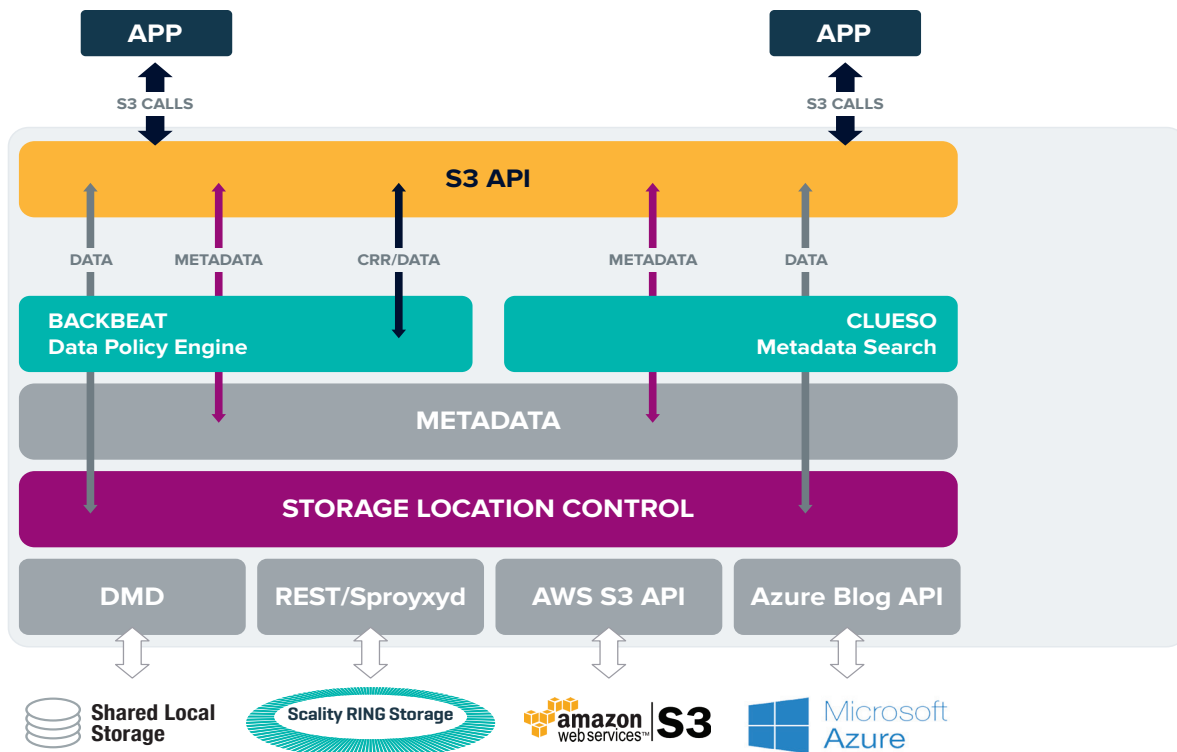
APP

S3 CALLS

APP

S3 CALLS

S3 API

DATA

METADATA

CRR/DATA

METADATA

DATA

BACKBEAT
Data Policy Engine

CLUESO
Metadata Search

METADATA

STORAGE LOCATION CONTROL

DMD

REST/Sproyxyd

AWS S3 API

Azure Blog API

Shared Local Storage

Scality RING Storage

amazon web services™ S3

Microsoft Azure